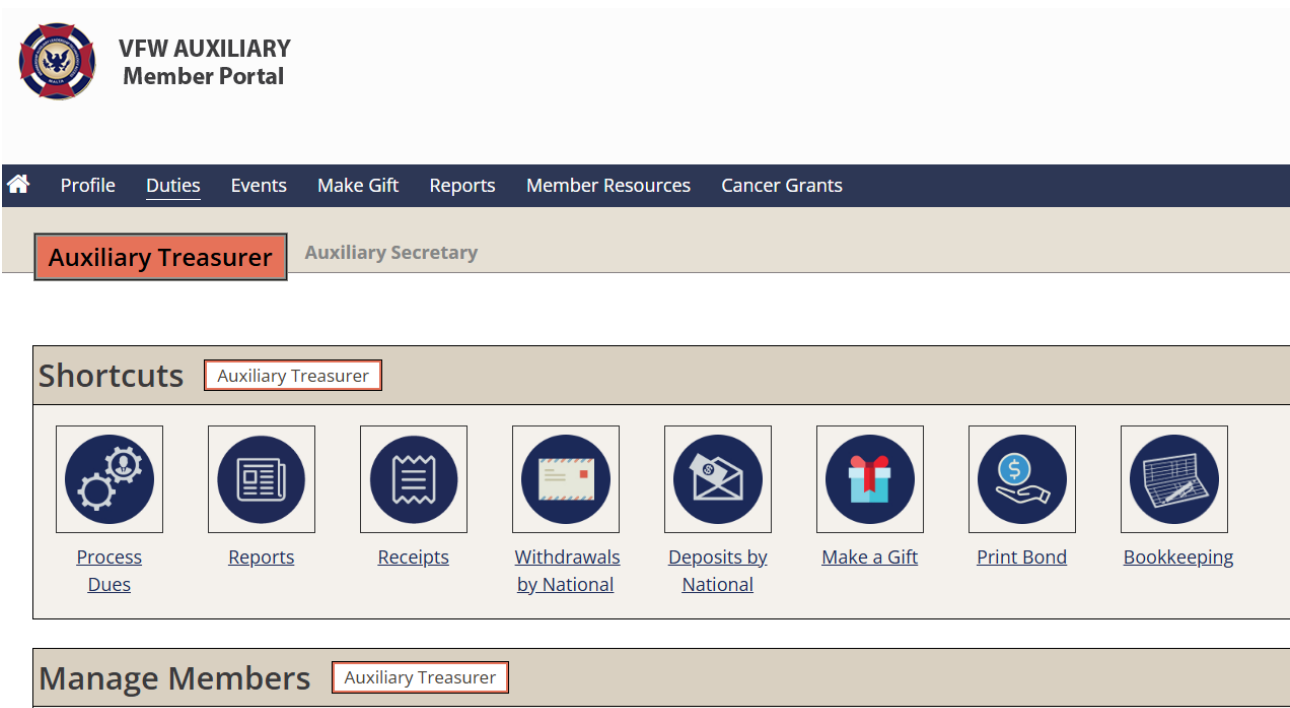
VFW AUXILIARY
Member Portal

Profile Duties Events Make Gift Reports Member Resources Cancer Grants

Auxiliary Treasurer Auxiliary Secretary

Shortcuts Auxiliary Treasurer

Process Dues
Reports
Receipts
Withdrawals by National
Deposits by National
Make a Gift
Print Bond
Bookkeeping

Manage Members Auxiliary Treasurer